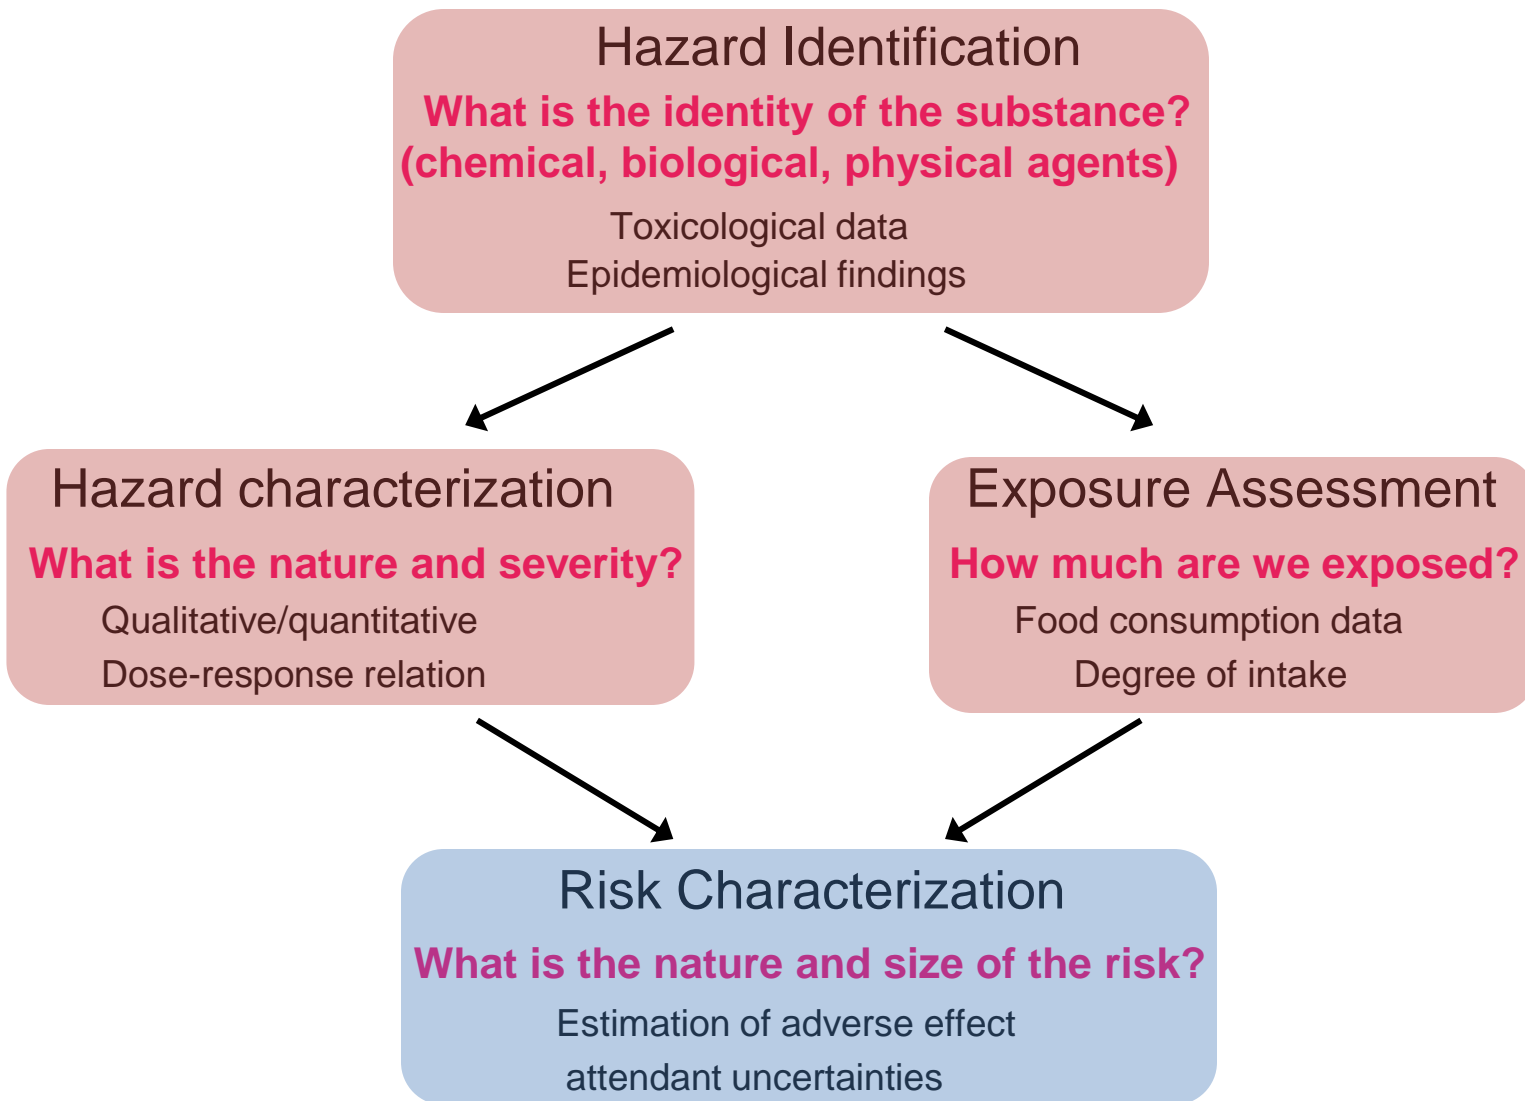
Hazard Identification
What is the identity of the substance? (chemical, biological, physical agents)
Toxicological data
Epidemiological findings

Hazard characterization
What is the nature and severity?
Qualitative/quantitative
Dose-response relation

Exposure Assessment
How much are we exposed?
Food consumption data
Degree of intake

Risk Characterization
What is the nature and size of the risk?
Estimation of adverse effect
attendant uncertainties